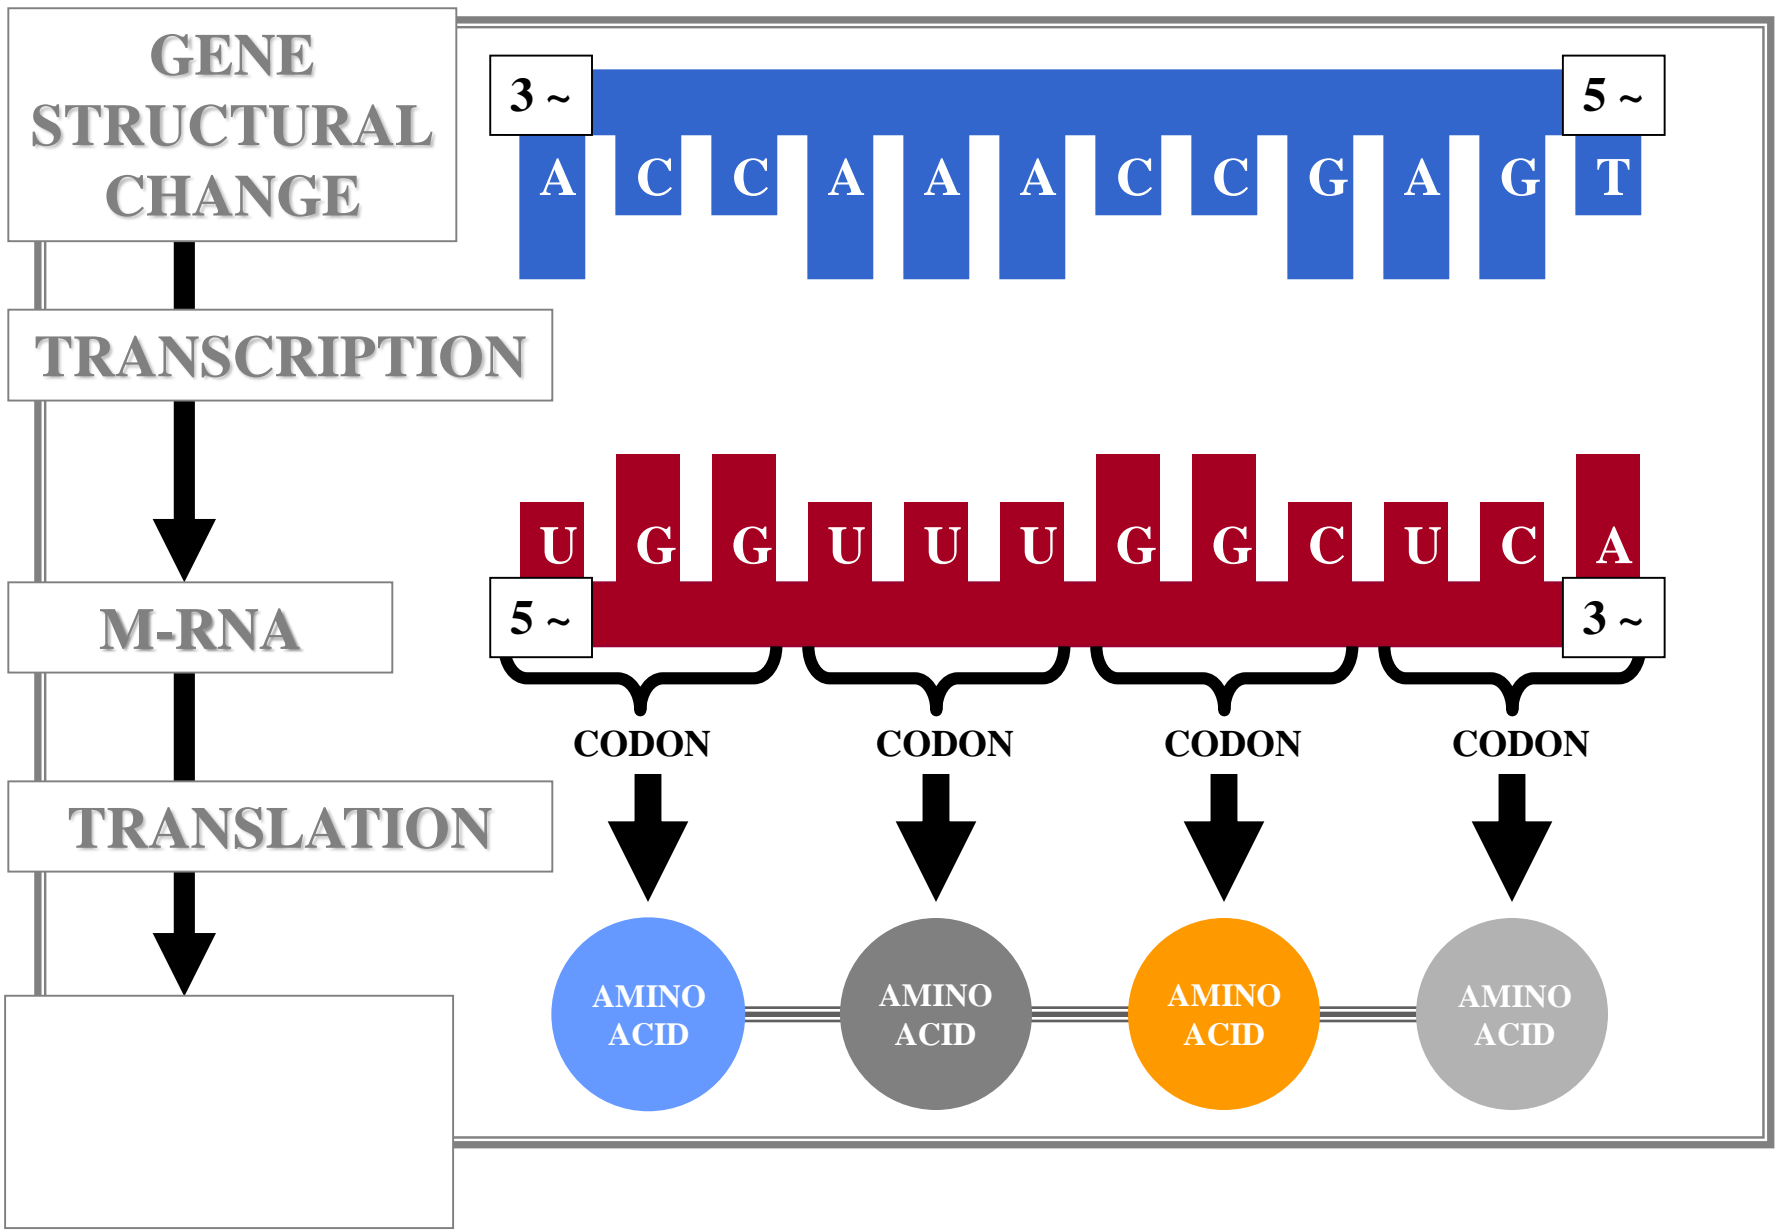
GENE STRUCTURAL CHANGE

TRANSCRIPTION

M-RNA

TRANSLATION

3 ~

A C C A A A C C G A G T

5 ~

U G G U U U G G C U C A

5 ~

3 ~

CODON

CODON

CODON

CODON

AMINO ACID

AMINO ACID

AMINO ACID

AMINO ACID